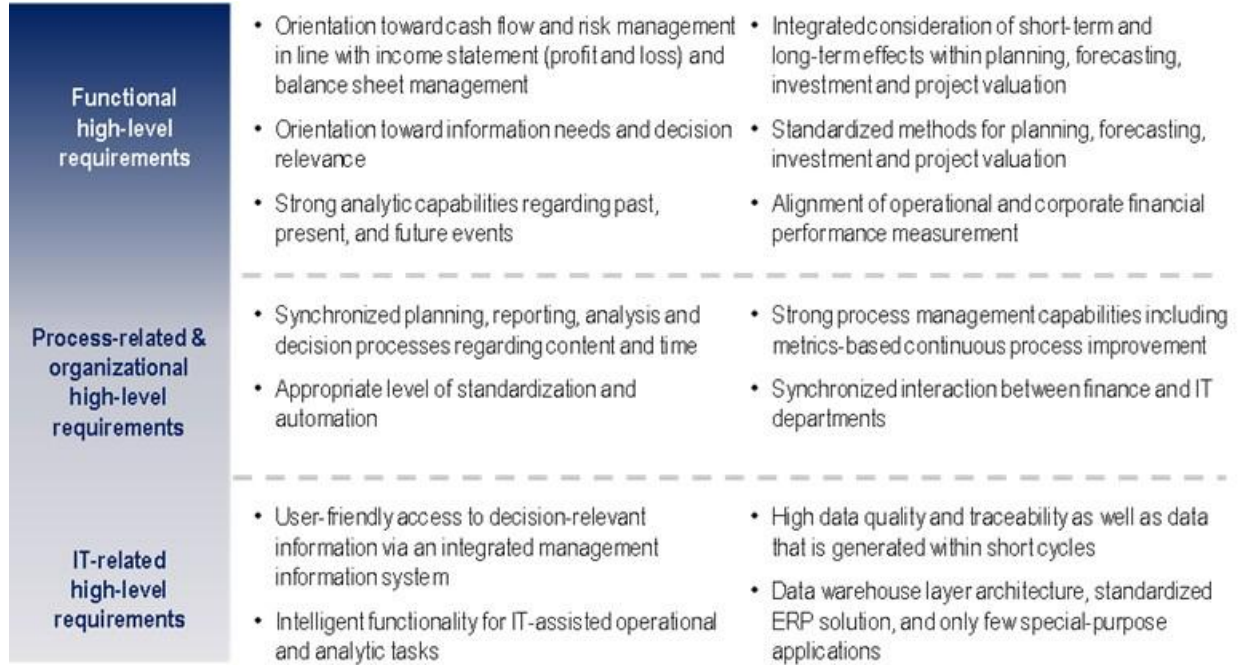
Functional high-level requirements

• Orientation toward cash flow and risk management in line with income statement (profit and loss) and balance sheet management

• Orientation toward information needs and decision relevance

• Strong analytic capabilities regarding past, present, and future events

• Integrated consideration of short-term and long-term effects within planning, forecasting, investment and project valuation

• Standardized methods for planning, forecasting, investment and project valuation

• Alignment of operational and corporate financial performance measurement

Process-related & organizational high-level requirements

• Synchronized planning, reporting, analysis and decision processes regarding content and time

• Appropriate level of standardization and automation

• Strong process management capabilities including metrics-based continuous process improvement

• Synchronized interaction between finance and IT departments

IT-related high-level requirements

• User-friendly access to decision-relevant information via an integrated management information system

• Intelligent functionality for IT-assisted operational and analytic tasks

• High data quality and traceability as well as data that is generated within short cycles

• Data warehouse layer architecture, standardized ERP solution, and only few special-purpose applications